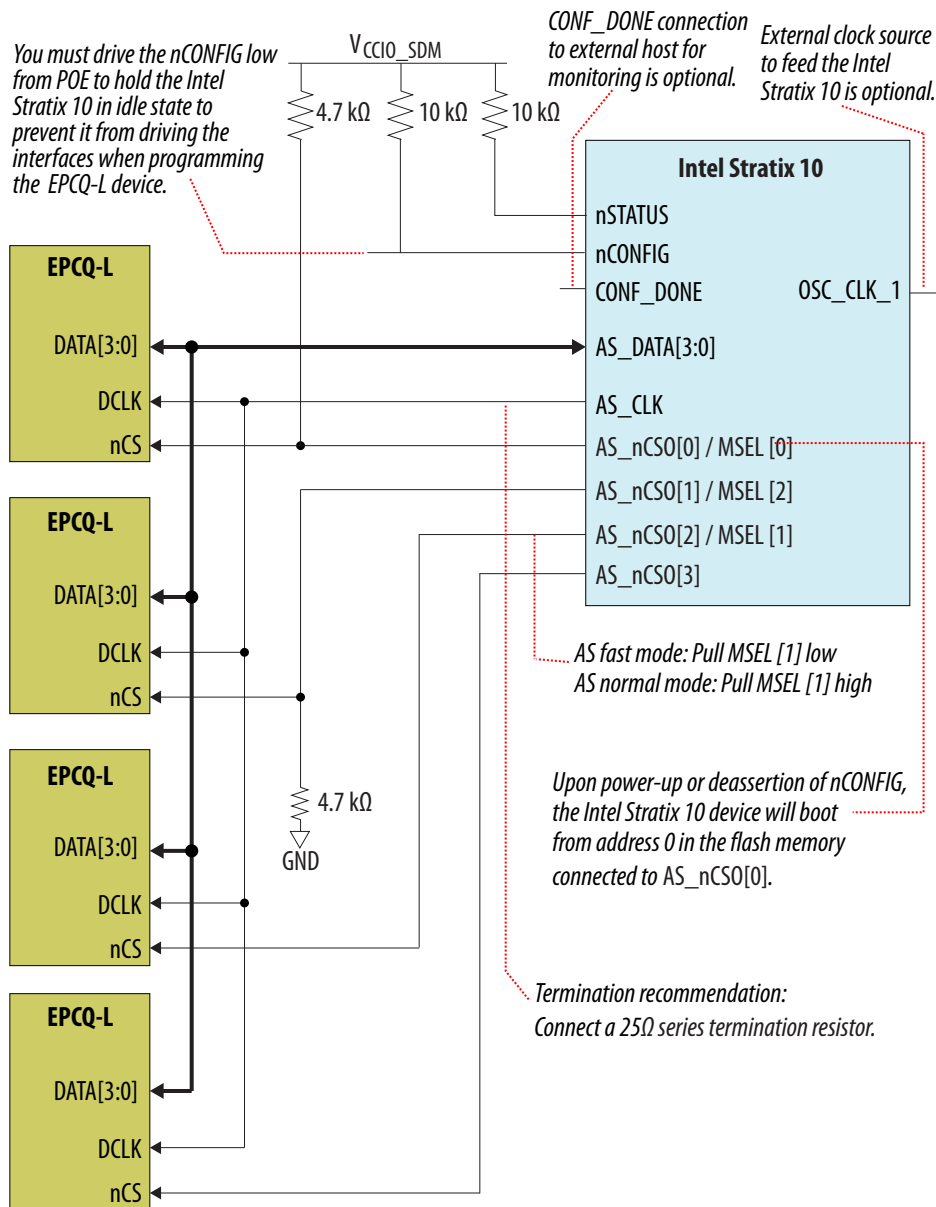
You must drive the nCONFIG low from POE to hold the Intel Stratix 10 in idle state to prevent it from driving the interfaces when programming the EPCQ-L device.

$V_{CCIO\_SDM}$

4.7 kΩ

10 kΩ

10 kΩ

CONF_DONE connection to external host for monitoring is optional.

External clock source to feed the Intel Stratix 10 is optional.

Intel Stratix 10

nSTATUS

nCONFIG

CONF_DONE

OSC_CLK_1

AS_DATA[3:0]

AS_CLK

AS_nCSO[0] / MSEL [0]

AS_nCSO[1] / MSEL [2]

AS_nCSO[2] / MSEL [1]

AS_nCSO[3]

EPCQ-L

DATA[3:0]

DCLK

nCS

EPCQ-L

DATA[3:0]

DCLK

nCS

EPCQ-L

DATA[3:0]

DCLK

nCS

EPCQ-L

DATA[3:0]

DCLK

nCS

4.7 kΩ

GND

AS fast mode: Pull MSEL [1] low
AS normal mode: Pull MSEL [1] high

Upon power-up or deassertion of nCONFIG, the Intel Stratix 10 device will boot from address 0 in the flash memory connected to AS_nCSO[0].

Termination recommendation:
Connect a 25Ω series termination resistor.